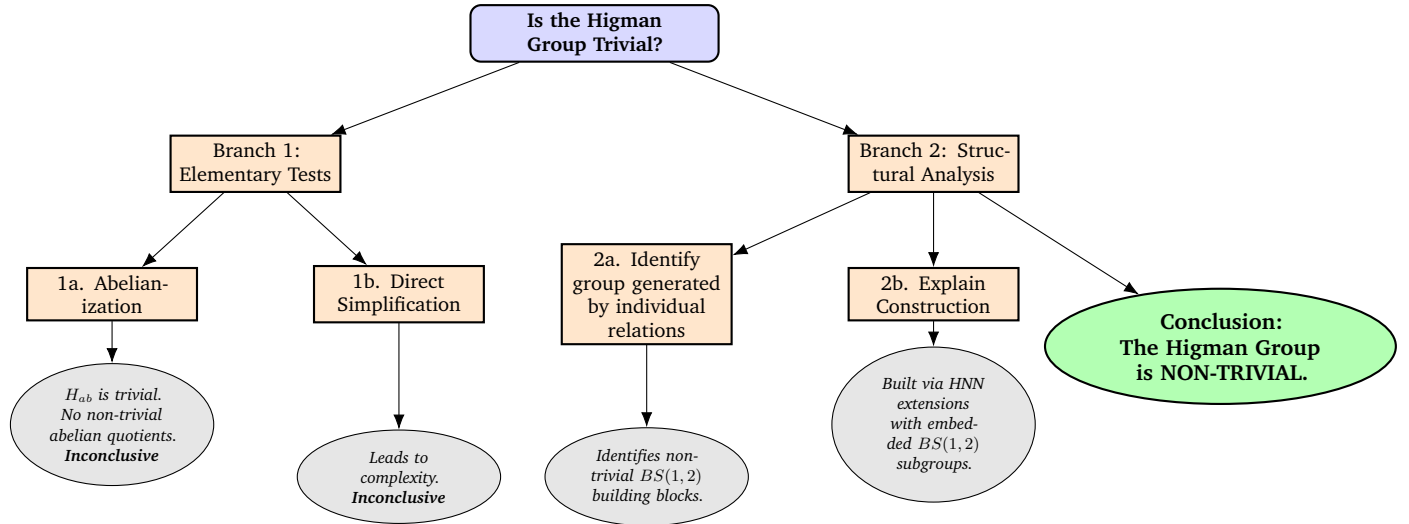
Is the Higman Group Trivial?

Branch 1: Elementary Tests

Branch 2: Structural Analysis

1a. Abelianization

$H_{ab}$ is trivial. No non-trivial abelian quotients. Inconclusive

1b. Direct Simplification

Leads to complexity. Inconclusive

2a. Identify group generated by individual relations

Identifies non-trivial $BS(1,2)$ building blocks.

2b. Explain Construction

Built via HNN extensions with embedded $BS(1,2)$ subgroups.

Conclusion: The Higman Group is NON-TRIVIAL.